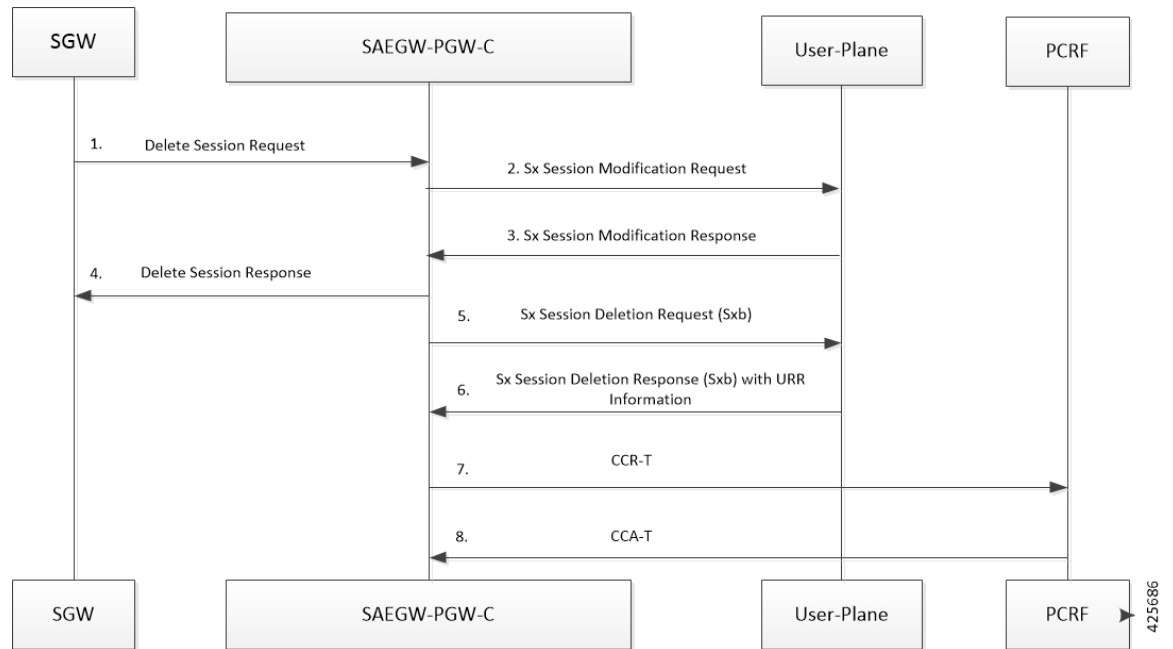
SGW

SAEGW-PGW-C

User-Plane

PCRF

1. Delete Session Request

2. Sx Session Modification Request

3. Sx Session Modification Response

4. Delete Session Response

5. Sx Session Deletion Request (Sxb)

6. Sx Session Deletion Response (Sxb) with URR Information

7. CCR-T

8. CCA-T

SGW

SAEGW-PGW-C

User-Plane

PCRF

425686